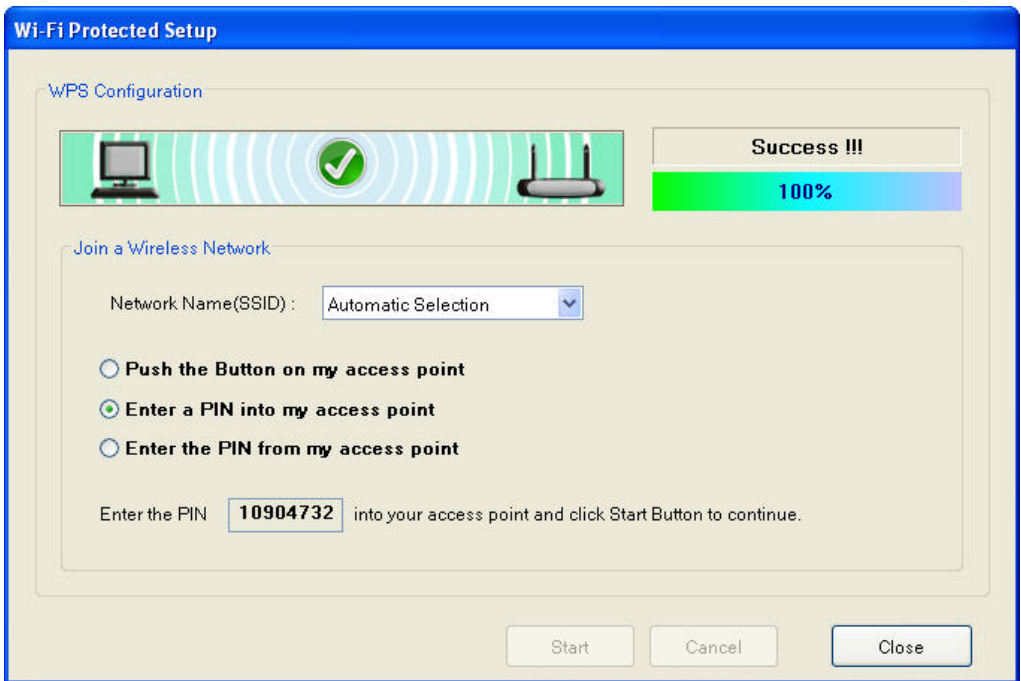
Wi-Fi Protected Setup

WPS Configuration

Success !!!

100%

Join a Wireless Network

Network Name(SSID) : Automatic Selection

Push the Button on my access point

Enter a PIN into my access point

Enter the PIN from my access point

Enter the PIN 10904732 into your access point and click Start Button to continue.

Start Cancel Close